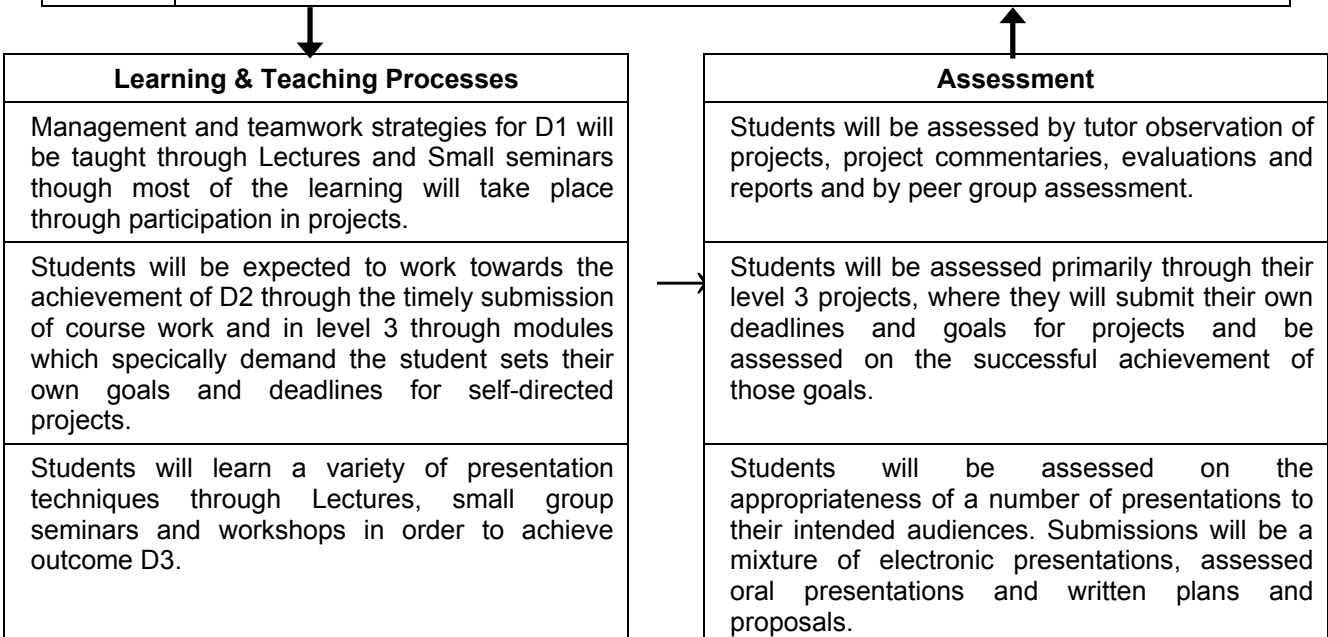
| Learning & Teaching Processes |
|---|
| Management and teamwork strategies for D1 will be taught through Lectures and Small seminars though most of the learning will take place through participation in projects. |
| Students will be expected to work towards the achievement of D2 through the timely submission of course work and in level 3 through modules which specically demand the student sets their own goals and deadlines for self-directed projects. |
| Students will learn a variety of presentation techniques through Lectures, small group seminars and workshops in order to achieve outcome D3. |

| Assessment |
|---|
| Students will be assessed by tutor observation of projects, project commentaries, evaluations and reports and by peer group assessment. |
| Students will be assessed primarily through their level 3 projects, where they will submit their own deadlines and goals for projects and be assessed on the successful achievement of those goals. |
| Students will be assessed on the appropriateness of a number of presentations to their intended audiences. Submissions will be a mixture of electronic presentations, assessed oral presentations and written plans and proposals. |